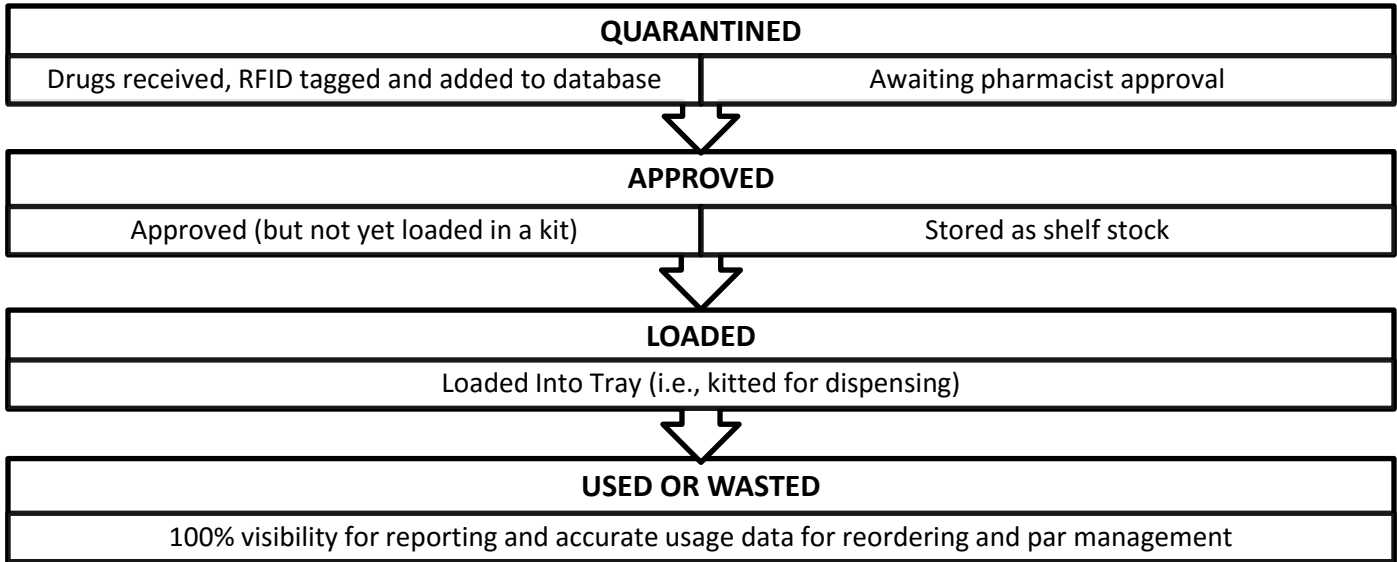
QUARANTINED

Drugs received, RFID tagged and added to database

Awaiting pharmacist approval

APPROVED

Approved (but not yet loaded in a kit)

Stored as shelf stock

LOADED

Loaded Into Tray (i.e., kitted for dispensing)

USED OR WASTED

100% visibility for reporting and accurate usage data for reordering and par management